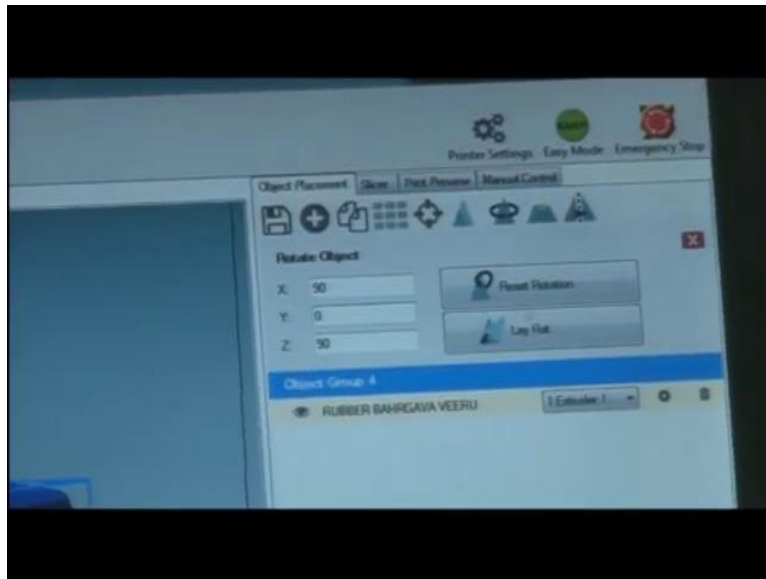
Printer Settings Easy Mode Emergency Stop

Object Placement Slicer Print Preview Manual Control

Rotate Object

X: 90

Y: 0

Z: 90

Reset Rotation

Lay Flat

Object Group 4

RUBBER BAHRGAVA VEERU

1 Extruder 1